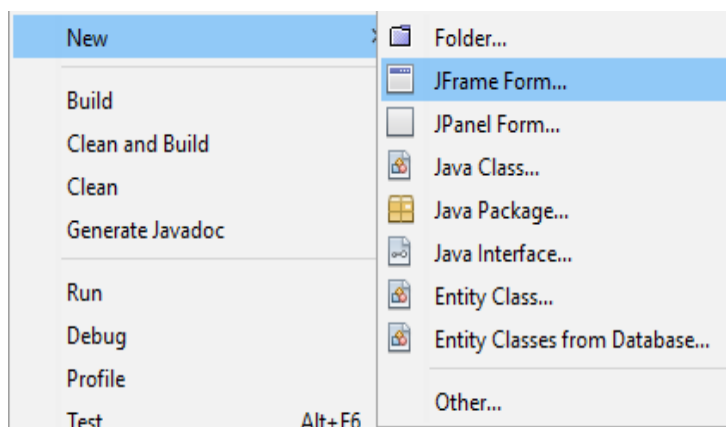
New
Build
Clean and Build
Clean
Generate Javadoc
Run
Debug
Profile
Test Alt+F6

Folder...
JFrame Form...
JPanel Form...
Java Class...
Java Package...
Java Interface...
Entity Class...
Entity Classes from Database...
Other...